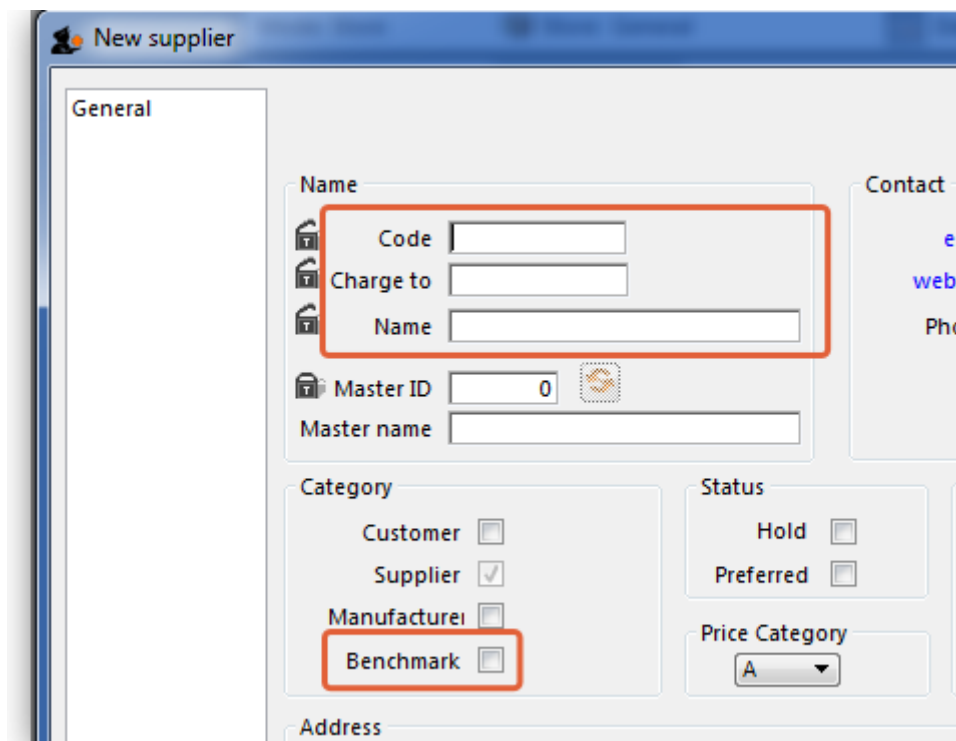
New supplier

General

Name

Code

Charge to

Name

Master ID 0

Master name

Contact

e

web

Pho

Category

Customer

Supplier

Manufacturer

Benchmark

Status

Hold

Preferred

Price Category

A

Address